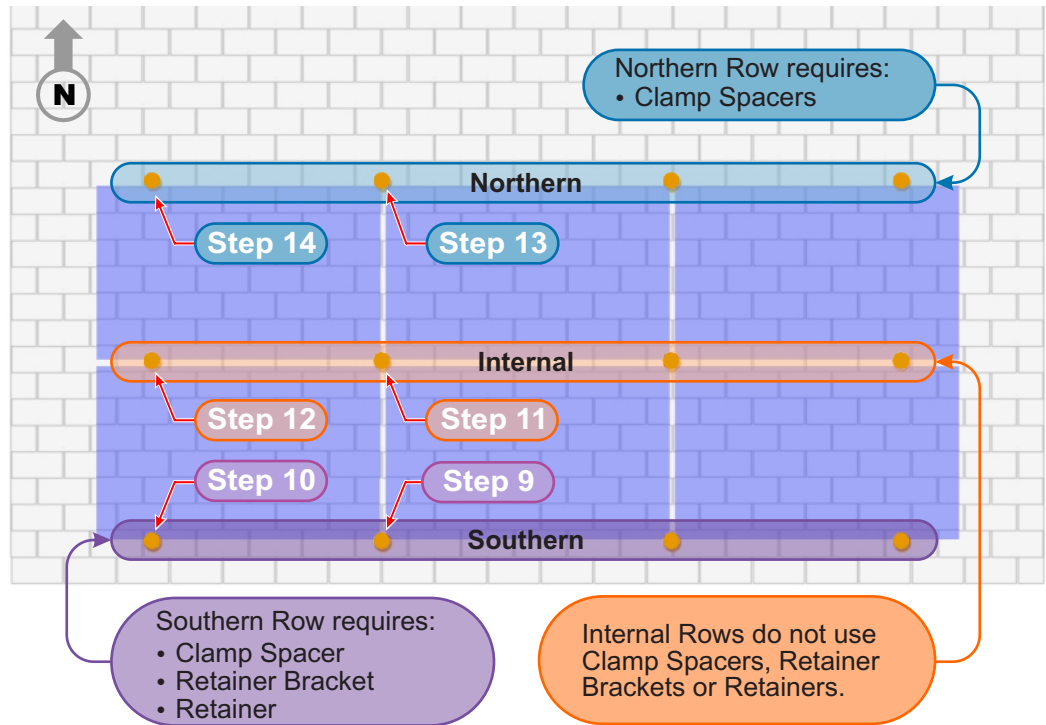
N

Northern Row requires:
• Clamp Spacers

Northern

Step 14

Step 13

Internal

Step 12

Step 11

Step 10

Step 9

Southern

Southern Row requires:
• Clamp Spacer
• Retainer Bracket
• Retainer

Internal Rows do not use Clamp Spacers, Retainer Brackets or Retainers.